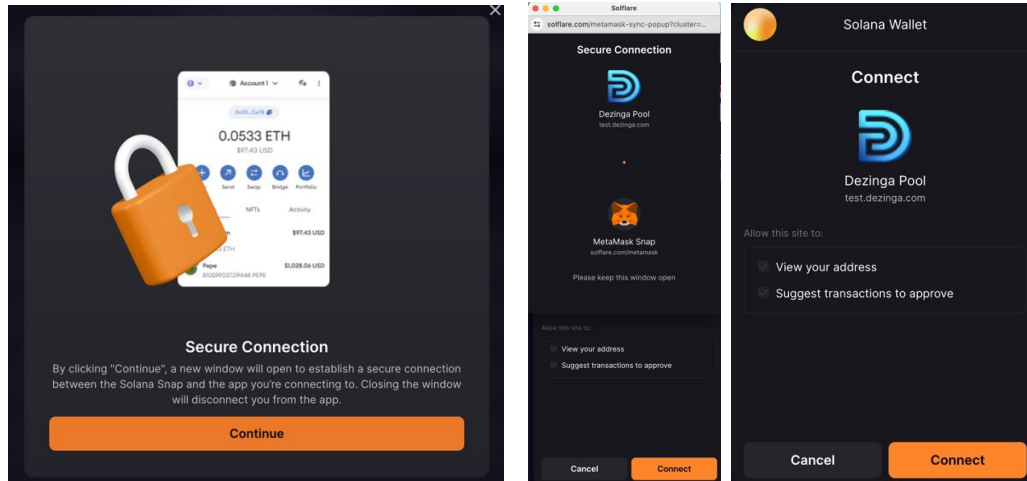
Account1

0x90...Ca78

0.0533 ETH

$97.43 USD

Send Swap Bridge Portfolio

NFTs Activity

ETH

$97.43 USD

Pepe

$1,028.06 USD

Secure Connection

By clicking "Continue", a new window will open to establish a secure connection between the Solana Snap and the app you're connecting to. Closing the window will disconnect you from the app.

Continue

Solflare

solflare.com/metamask-sync-popup?cluster=

Secure Connection

Dezinga Pool
test.dezinga.com

MetaMask Snap
solflare.com/metamask

Please keep this window open

Allow this site to:

View your address

Suggest transactions to approve

Cancel

Connect

Solana Wallet

Connect

Dezinga Pool
test.dezinga.com

Allow this site to:

View your address

Suggest transactions to approve

Cancel

Connect